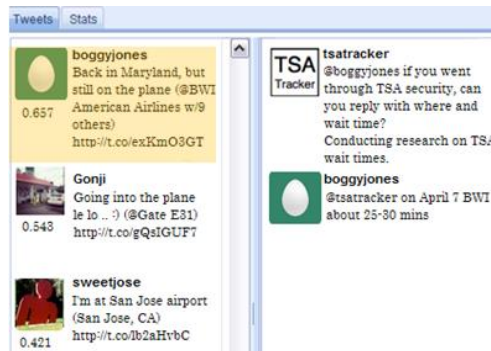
Tweets Stats

boggyjones
Back in Maryland, but still on the plane (@BWI American Airlines w/9 others) http://t.co/exKmO3GT
0.657

Gonji
Going into the plane le lo .. :) (@Gate E31) http://t.co/gQsIGUF7
0.543

sweetjose
I'm at San Jose airport (San Jose, CA) http://t.co/lb2aHvbC
0.421

TSA Tracker
tsatracker
@boggyjones if you went through TSA security, can you reply with where and wait time?
Conducting research on TSA wait times.

boggyjones
@tsatracker on April 7 BWI about 25-30 mins